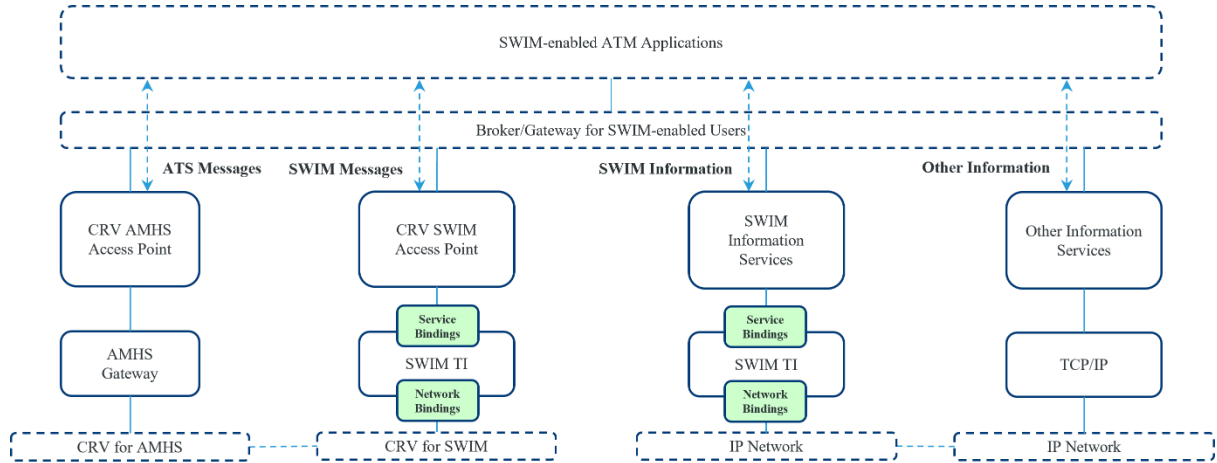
SWIM-enabled ATM Applications

Broker/Gateway for SWIM-enabled Users

ATS Messages

SWIM Messages

SWIM Information

Other Information

CRV AMHS Access Point

CRV SWIM Access Point

SWIM Information Services

Other Information Services

AMHS Gateway

Service Bindings

SWIM TI

Network Bindings

Service Bindings

SWIM TI

Network Bindings

TCP/IP

CRV for AMHS

CRV for SWIM

IP Network

IP Network